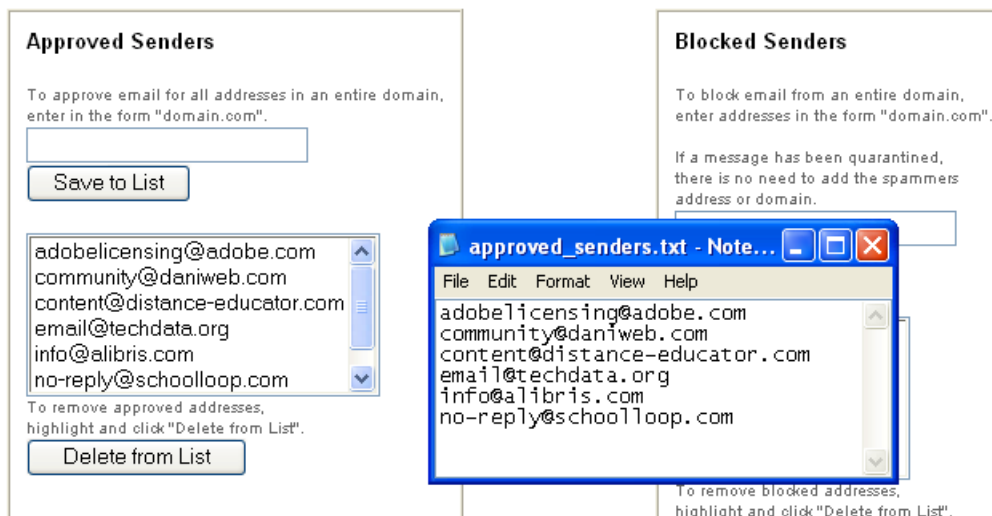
Approved Senders

To approve email for all addresses in an entire domain, enter in the form "domain.com".

Save to List

adobelicensing@adobe.com
community@daniweb.com
content@distance-educator.com
email@techdata.org
info@alibris.com
no-reply@schoolloop.com

To remove approved addresses, highlight and click "Delete from List".

Delete from List

Blocked Senders

To block email from an entire domain, enter addresses in the form "domain.com".

If a message has been quarantined, there is no need to add the spammers address or domain.

To remove blocked addresses, highlight and click "Delete from List".

approved_senders.txt - Note...

File Edit Format View Help

adobelicensing@adobe.com
community@daniweb.com
content@distance-educator.com
email@techdata.org
info@alibris.com
no-reply@schoolloop.com